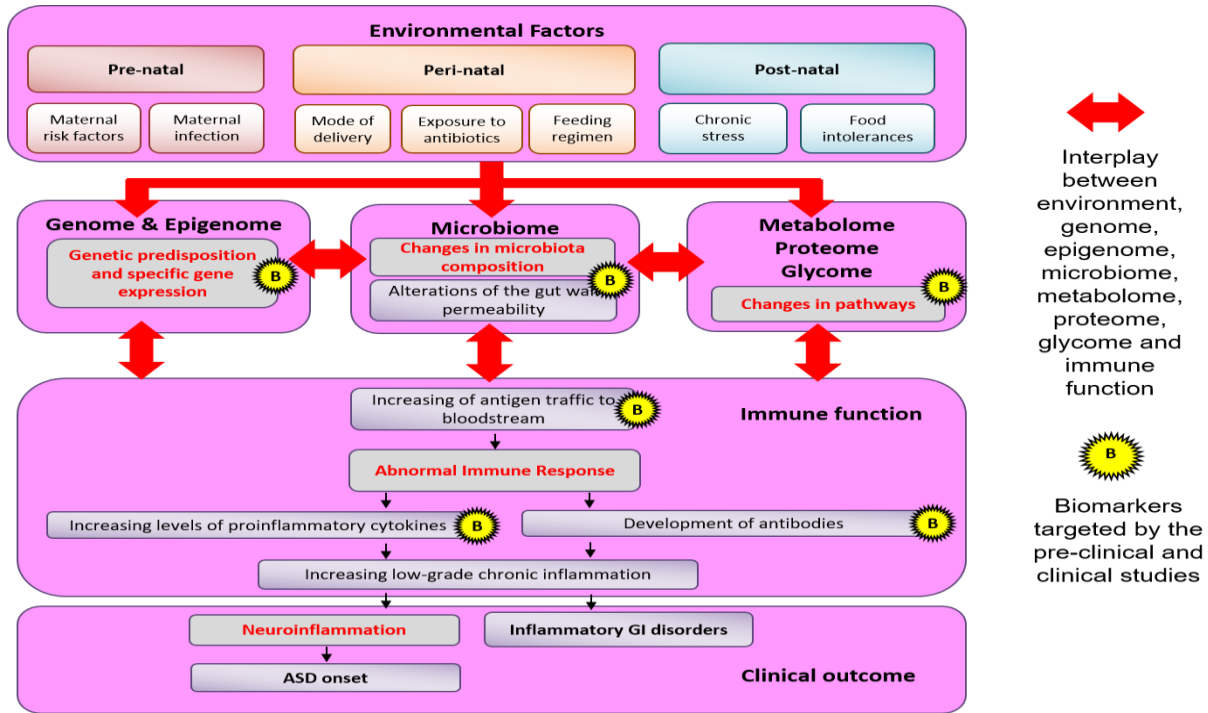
Environmental Factors

Pre-natal

Peri-natal

Post-natal

Maternal risk factors

Maternal infection

Mode of delivery

Exposure to antibiotics

Feeding regimen

Chronic stress

Food intolerances

Genome & Epigenome

Genetic predisposition and specific gene expression

B

Microbiome

Changes in microbiota composition

B

Alterations of the gut wall permeability

Metabolome Proteome Glycome

B

Changes in pathways

Increasing of antigen traffic to bloodstream

B

Immune function

Abnormal Immune Response

Increasing levels of proinflammatory cytokines

B

Development of antibodies

B

Increasing low-grade chronic inflammation

Neuroinflammation

Inflammatory GI disorders

ASD onset

Clinical outcome

Interplay between environment, genome, epigenome, microbiome, metabolome, proteome, glycome and immune function

B

Biomarkers targeted by the pre-clinical and clinical studies